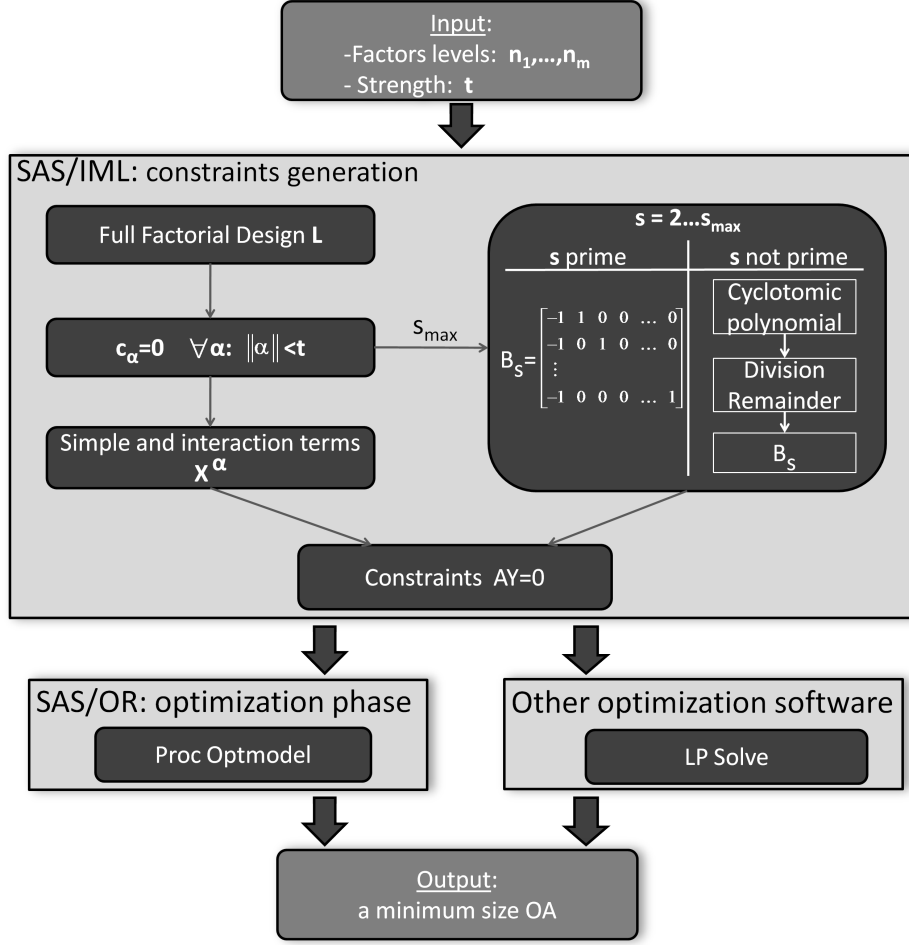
Input:
-Factors levels: $n_1,\ldots,n_m$
- Strength: t

SAS/IML: constraints generation

Full Factorial Design L

$c_\alpha=0 \quad \forall\alpha: \|\alpha\|<t$

Simple and interaction terms
$X^{\alpha}$

$s_{max}$

$s = 2\ldots s_{max}$

| s prime | s not prime |
|---|---|
| $B_S=\begin{bmatrix}-1 & 1 & 0 & 0 & \ldots & 0\\ -1 & 0 & 1 & 0 & \ldots & 0\\ \vdots \\ -1 & 0 & 0 & 0 & \ldots & 1\end{bmatrix}$ | Cyclotomic polynomial → Division Remainder → $B_S$ |

Constraints AY=0

SAS/OR: optimization phase
Proc Optmodel

Other optimization software
LP Solve

Output:
a minimum size OA